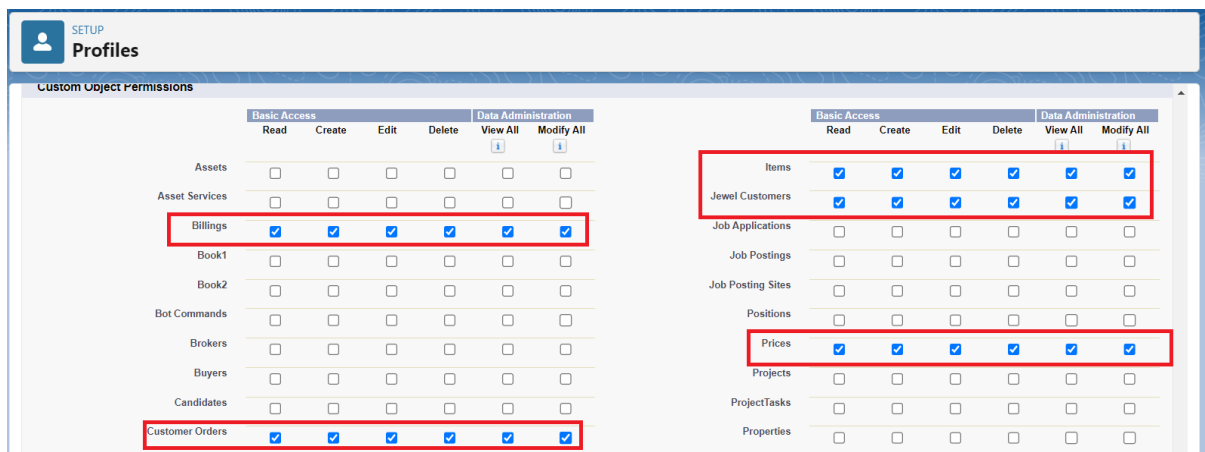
SETUP
Profiles

Custom Object Permissions

| | Basic Access | | | | Data Administration | |
|---|---|---|---|---|---|---|
| | Read | Create | Edit | Delete | View All | Modify All |
| Assets | | | | | | |
| Asset Services | | | | | | |
| Billings | | | | | | |
| Book1 | | | | | | |
| Book2 | | | | | | |
| Bot Commands | | | | | | |
| Brokers | | | | | | |
| Buyers | | | | | | |
| Candidates | | | | | | |
| Customer Orders | | | | | | |

| | Basic Access | | | | Data Administration | |
|---|---|---|---|---|---|---|
| | Read | Create | Edit | Delete | View All | Modify All |
| Items | | | | | | |
| Jewel Customers | | | | | | |
| Job Applications | | | | | | |
| Job Postings | | | | | | |
| Job Posting Sites | | | | | | |
| Positions | | | | | | |
| Prices | | | | | | |
| Projects | | | | | | |
| ProjectTasks | | | | | | |
| Properties | | | | | | |